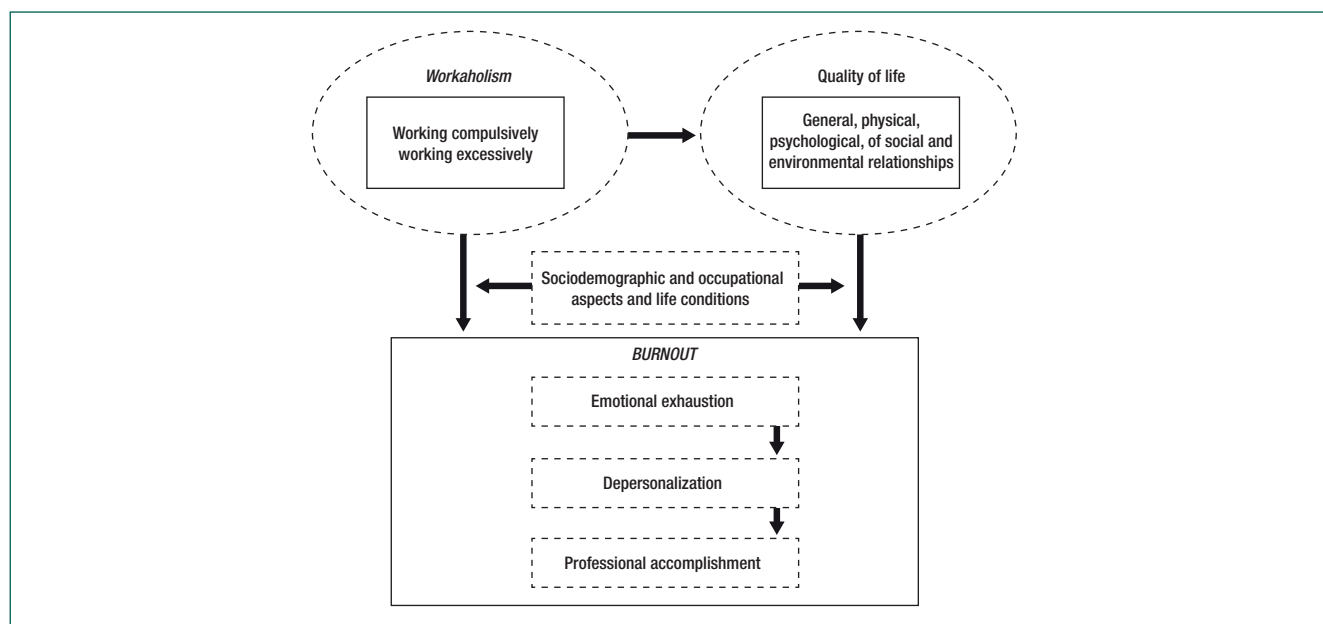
Workaholism

Working compulsively working excessively

Quality of life

General, physical, psychological, of social and environmental relationships

Sociodemographic and occupational aspects and life conditions

BURNOUT

Emotional exhaustion

Depersonalization

Professional accomplishment